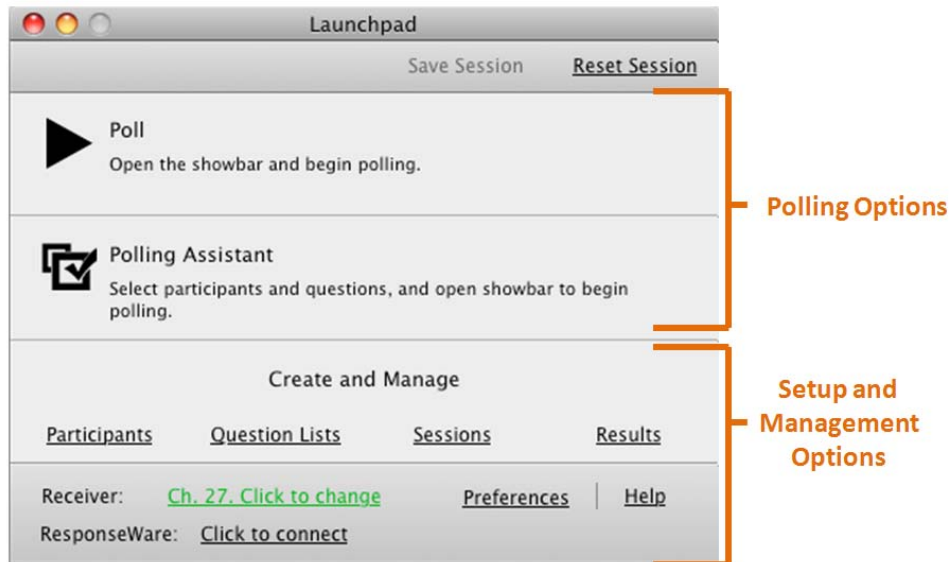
Launchpad

Save Session Reset Session

Poll
Open the showbar and begin polling.

Polling Assistant
Select participants and questions, and open showbar to begin polling.

Polling Options

Create and Manage

Participants Question Lists Sessions Results

Setup and Management Options

Receiver: Ch. 27. Click to change Preferences | Help

ResponseWare: Click to connect